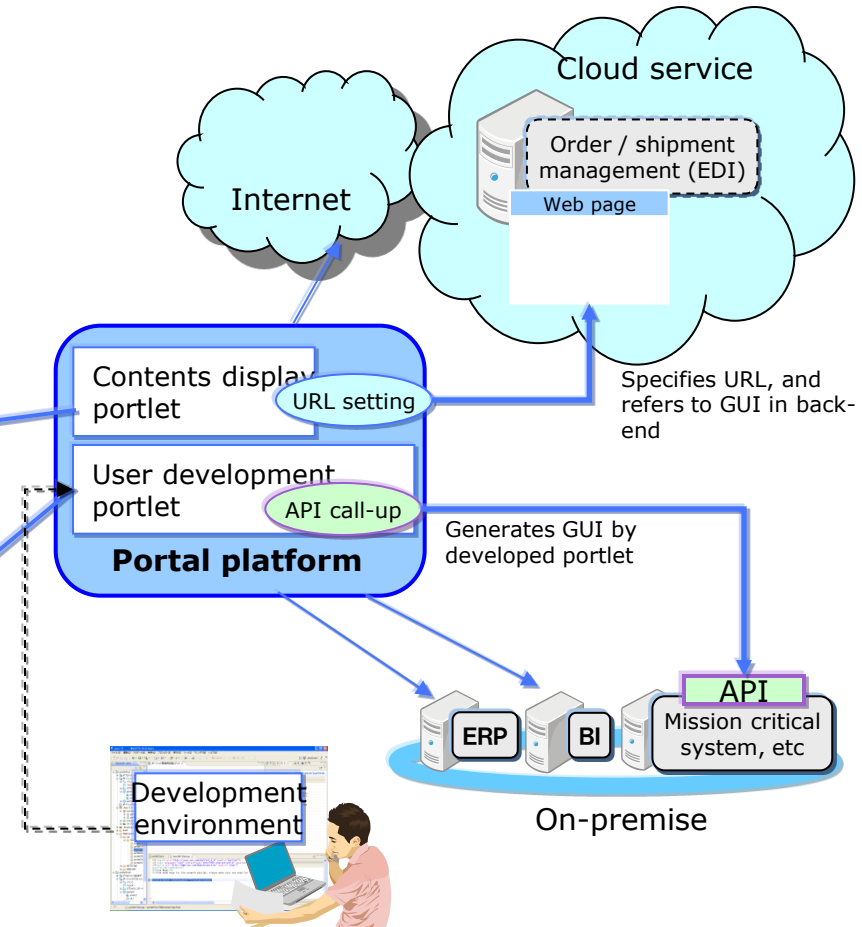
Cloud service

Order / shipment management (EDI)

Web page

Internet

Contents display portlet

URL setting

Specifies URL, and refers to GUI in backend

User development portlet

API call-up

Generates GUI by developed portlet

Portal platform

API

ERP

BI

Mission critical system, etc

On-premise

Development environment